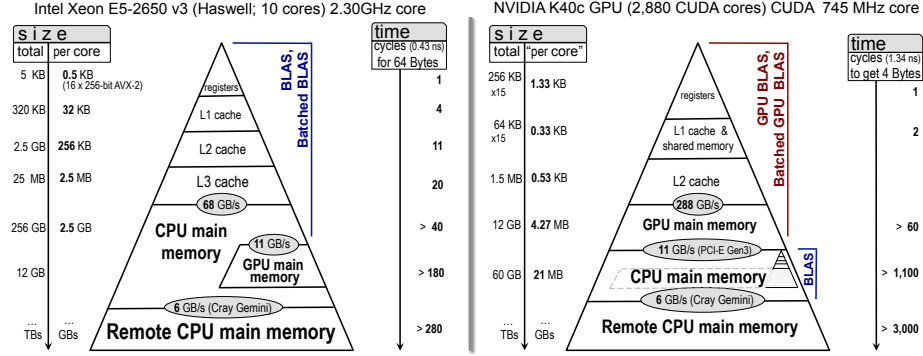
Intel Xeon E5-2650 v3 (Haswell; 10 cores) 2.30GHz core

| size | |
|---|---|
| total | per core |
| 5 KB | 0.5 KB (16 x 256-bit AVX-2) |
| 320 KB | 32 KB |
| 2.5 GB | 256 KB |
| 25 MB | 2.5 MB |
| 256 GB | 2.5 GB |
| 12 GB | |
| ... TBs | ... GBs |

registers
L1 cache
L2 cache
L3 cache
68 GB/s
CPU main memory
11 GB/s
GPU main memory
6 GB/s (Cray Gemini)
Remote CPU main memory

BLAS, Batched BLAS

time
cycles (0.43 ns) for 64 Bytes
1
4
11
20
> 40
> 180
> 280

NVIDIA K40c GPU (2,880 CUDA cores) CUDA 745 MHz core

| size | |
|---|---|
| total | "per core" |
| 256 KB x15 | 1.33 KB |
| 64 KB x15 | 0.33 KB |
| 1.5 MB | 0.53 KB |
| 12 GB | 4.27 MB |
| 60 GB | 21 MB |
| ... TBs | ... GBs |

registers
L1 cache & shared memory
L2 cache
288 GB/s
GPU main memory
11 GB/s (PCI-E Gen3)
CPU main memory
6 GB/s (Cray Gemini)
Remote CPU main memory

GPU BLAS, Batched GPU BLAS
BLAS

time
cycles (1.34 ns) to get 4 Bytes
1
2
> 60
> 1,100
> 3,000